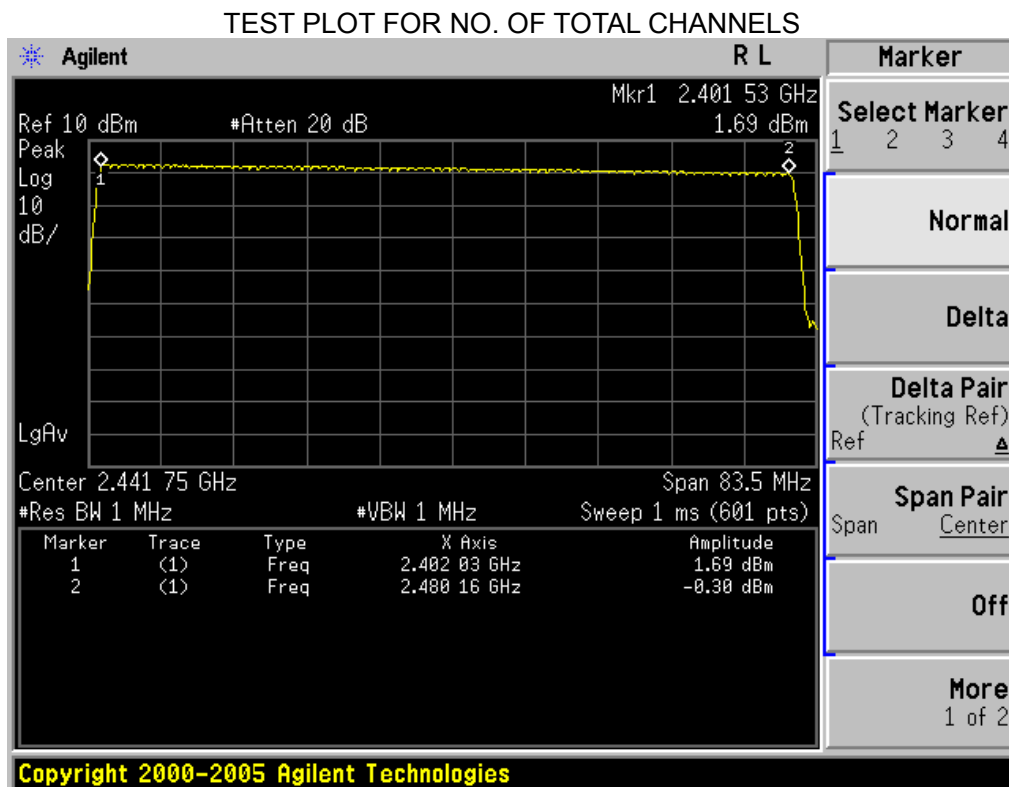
TEST PLOT FOR NO. OF TOTAL CHANNELS

Agilent

R L

Mkr1 2.401 53 GHz

Ref 10 dBm #Atten 20 dB 1.69 dBm

Peak
Log
10
dB/

1
2

LgAv

Center 2.441 75 GHz Span 83.5 MHz
#Res BW 1 MHz #VBW 1 MHz Sweep 1 ms (601 pts)

| Marker | Trace | Type | X Axis | Amplitude |
|---|---|---|---|---|
| 1 | (1) | Freq | 2.402 03 GHz | 1.69 dBm |
| 2 | (1) | Freq | 2.480 16 GHz | -0.30 dBm |

Marker

Select Marker
1 2 3 4

Normal

Delta

Delta Pair
(Tracking Ref)
Ref Δ

Span Pair
Span Center

Off

More
1 of 2

Copyright 2000-2005 Agilent Technologies